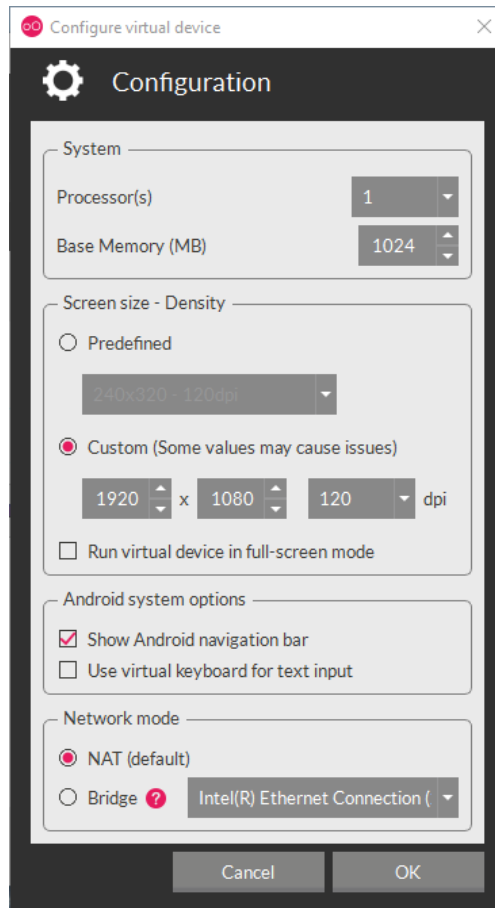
Configure virtual device

Configuration

System

Processor(s) 1

Base Memory (MB) 1024

Screen size - Density

Predefined

240x320 - 120dpi

Custom (Some values may cause issues)

1920 x 1080 120 dpi

Run virtual device in full-screen mode

Android system options

Show Android navigation bar

Use virtual keyboard for text input

Network mode

NAT (default)

Bridge ? Intel(R) Ethernet Connection (

Cancel OK